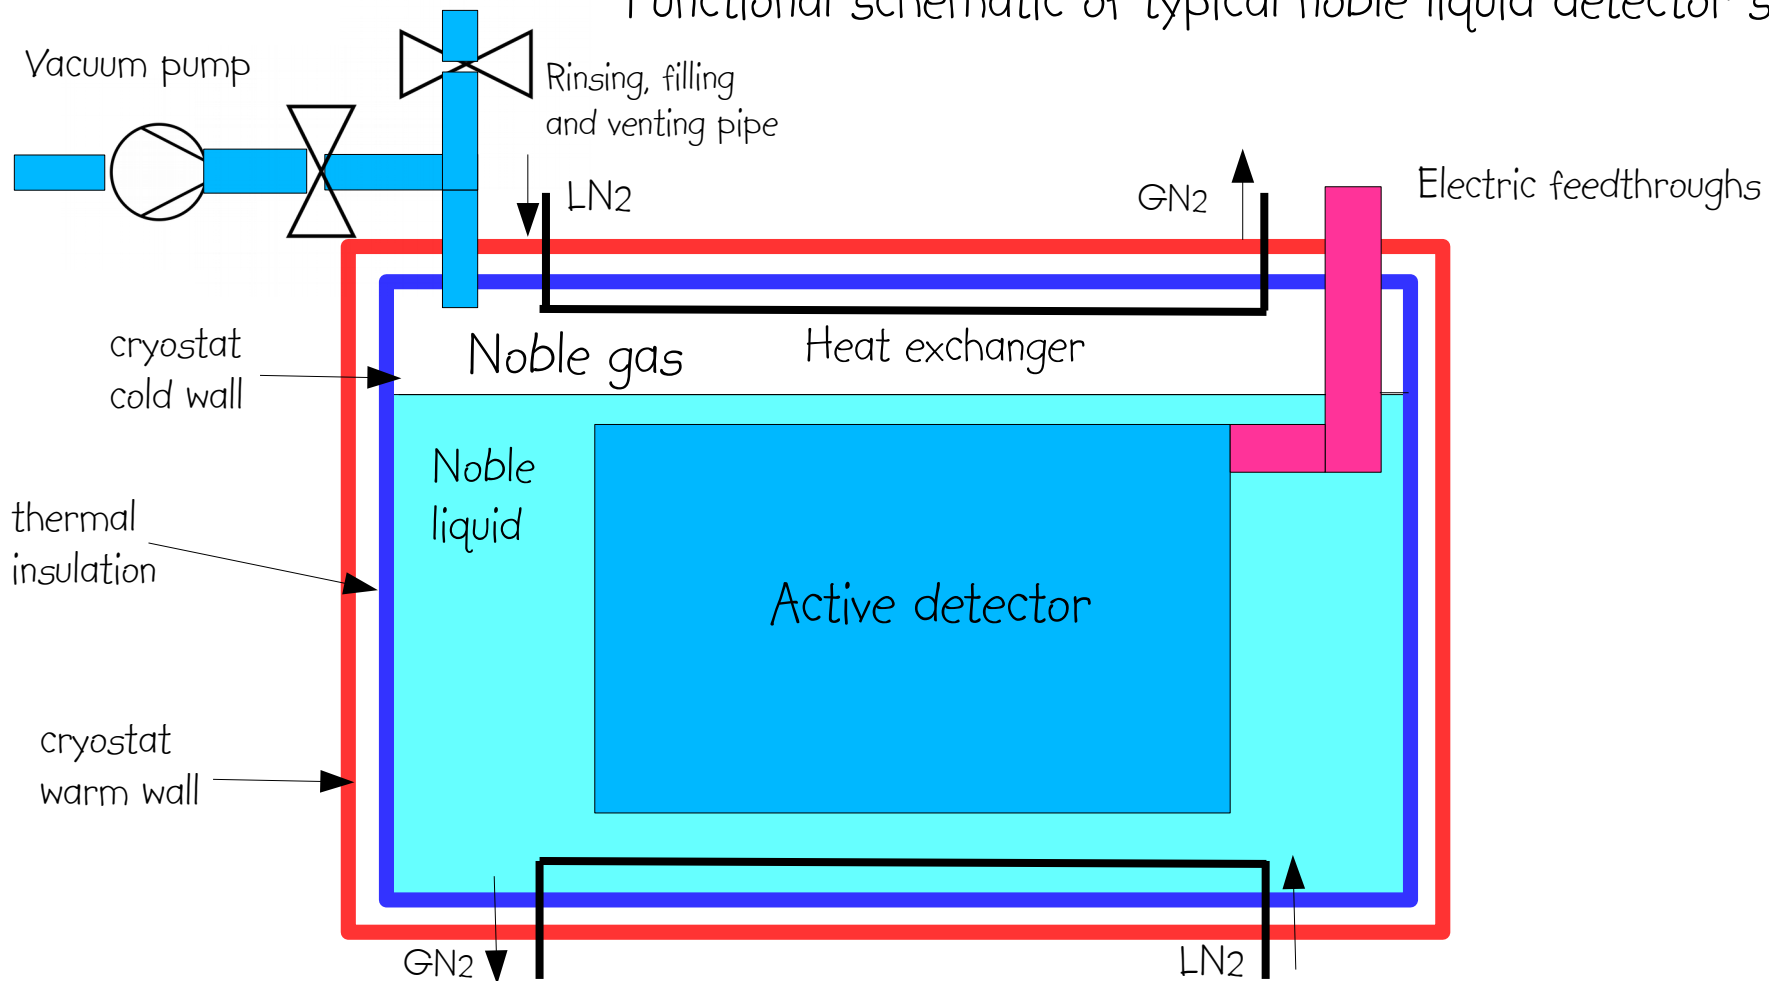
Functional schematic of typical noble liquid detector s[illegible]

Vacuum pump

Rinsing, filling and venting pipe

LN2

GN2

Electric feedthroughs

cryostat cold wall

Noble gas

Heat exchanger

Noble liquid

thermal insulation

Active detector

cryostat warm wall

GN2

LN2